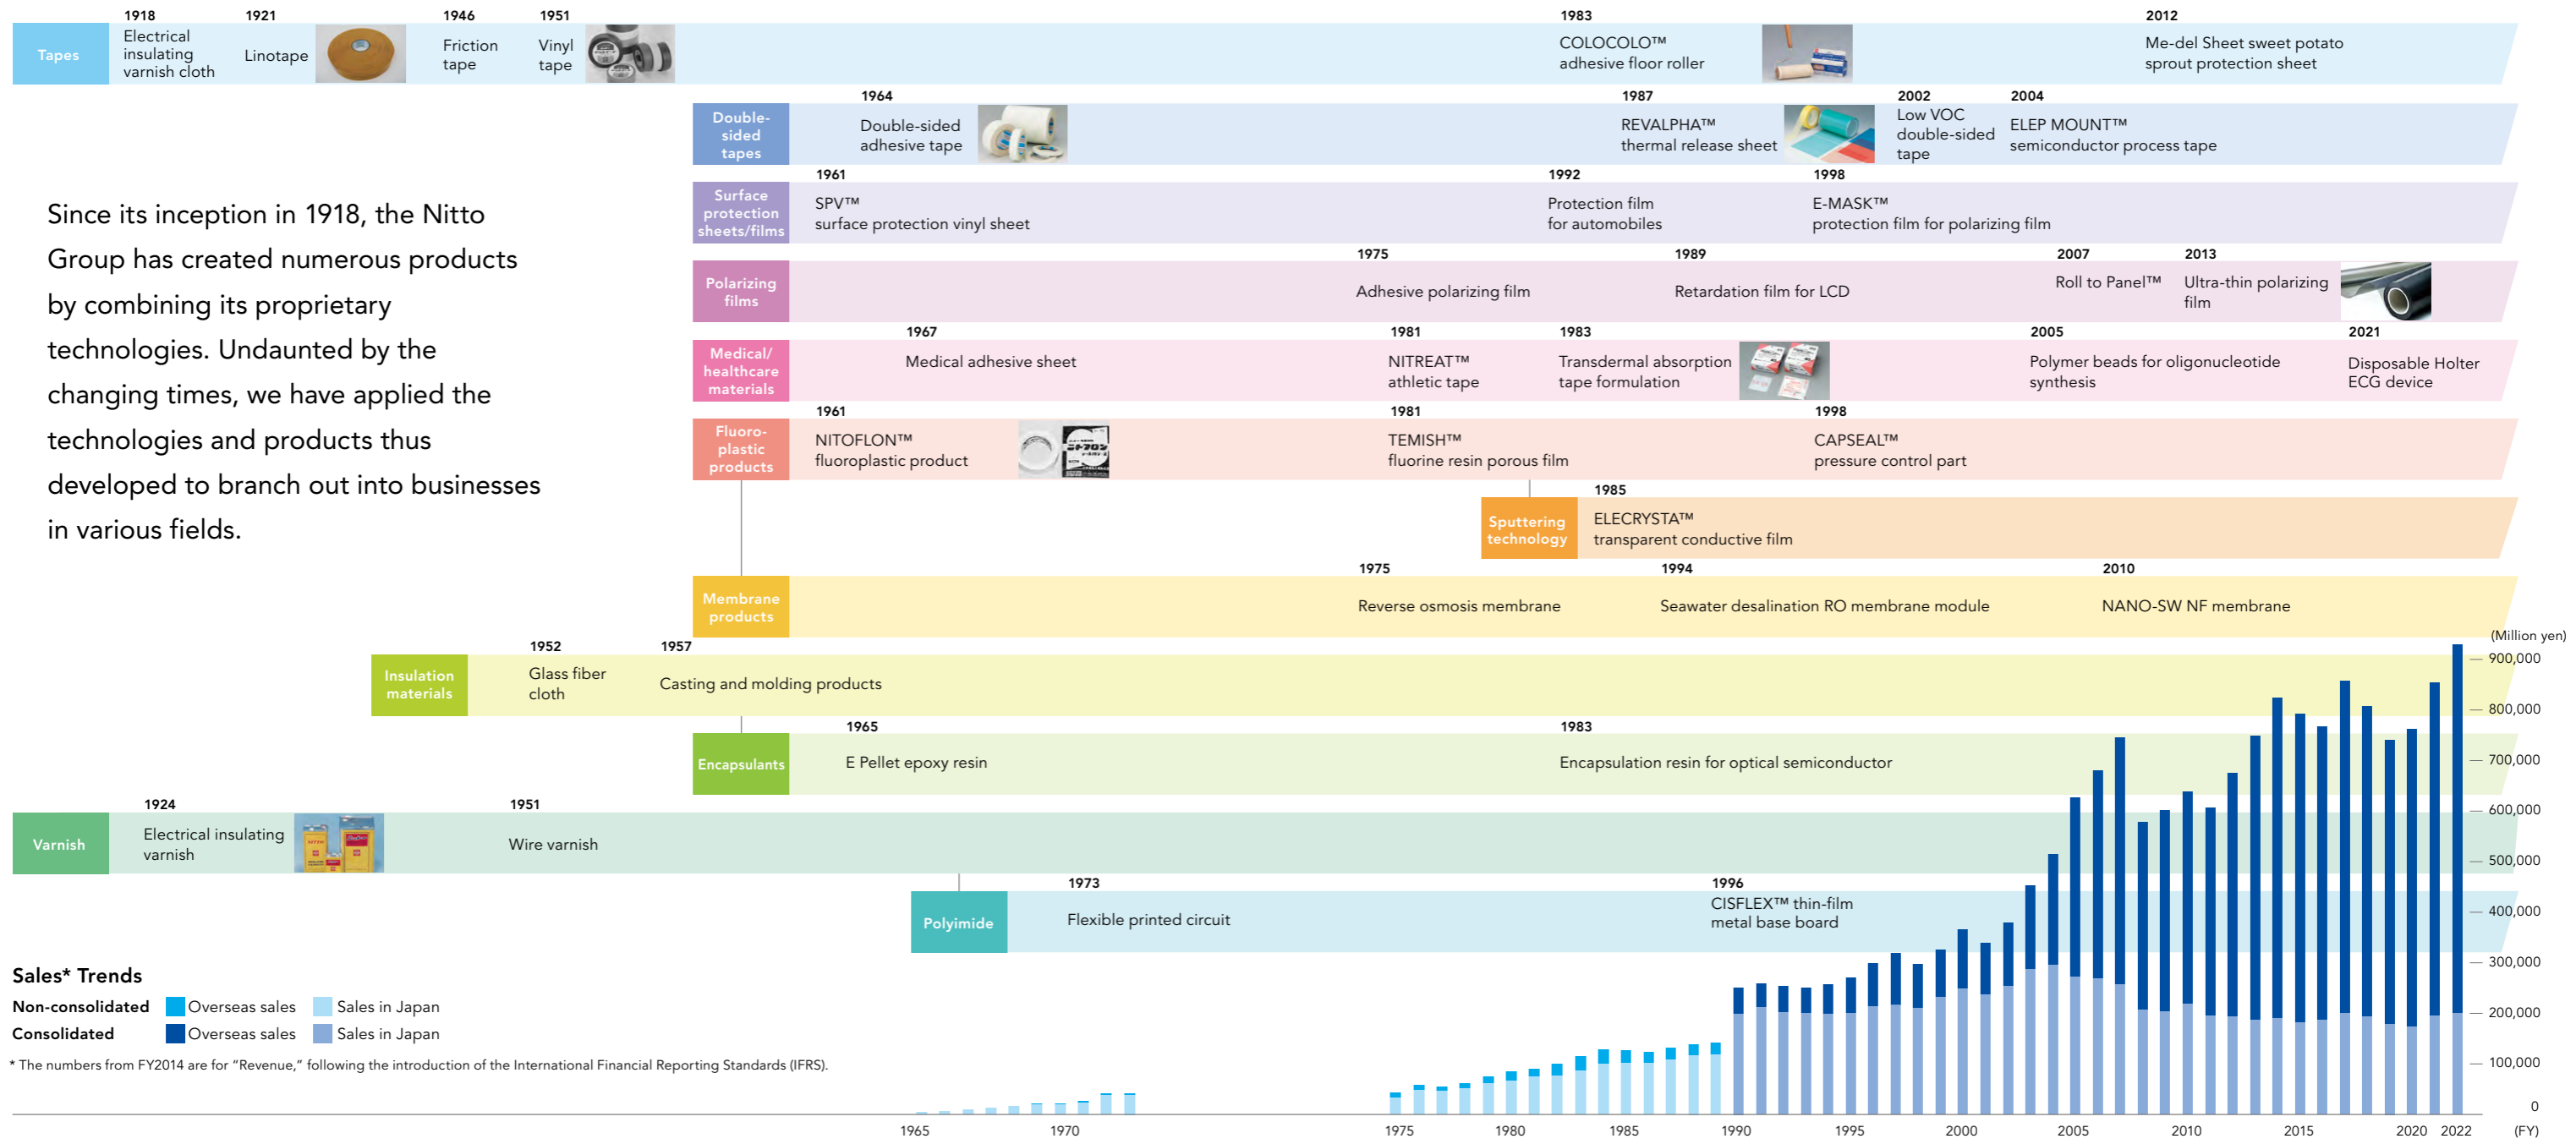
Since its inception in 1918, the Nitto Group has created numerous products by combining its proprietary technologies. Undaunted by the changing times, we have applied the technologies and products thus developed to branch out into businesses in various fields.

Tapes
1918 Electrical insulating varnish cloth
1921 Linotape
1946 Friction tape
1951 Vinyl tape
1983 COLOCOLO™ adhesive floor roller
2012 Me-del Sheet sweet potato sprout protection sheet

Double-sided tapes
1964 Double-sided adhesive tape
1987 REVALPHA™ thermal release sheet
2002 Low VOC double-sided tape
2004 ELEP MOUNT™ semiconductor process tape

Surface protection sheets/films
1961 SPV™ surface protection vinyl sheet
1992 Protection film for automobiles
1998 E-MASK™ protection film for polarizing film

Polarizing films
1975 Adhesive polarizing film
1989 Retardation film for LCD
2007 Roll to Panel™
2013 Ultra-thin polarizing film

Medical/ healthcare materials
1967 Medical adhesive sheet
1981 NITREAT™ athletic tape
1983 Transdermal absorption tape formulation
2005 Polymer beads for oligonucleotide synthesis
2021 Disposable Holter ECG device

Fluoro-plastic products
1961 NITOFLON™ fluoroplastic product
1981 TEMISH™ fluorine resin porous film
1998 CAPSEAL™ pressure control part

Sputtering technology
1985 ELECRYSTA™ transparent conductive film

Membrane products
1975 Reverse osmosis membrane
1994 Seawater desalination RO membrane module
2010 NANO-SW NF membrane

Insulation materials
1952 Glass fiber cloth
1957 Casting and molding products

Encapsulants
1965 E Pellet epoxy resin
1983 Encapsulation resin for optical semiconductor

Varnish
1924 Electrical insulating varnish
1951 Wire varnish

Polyimide
1973 Flexible printed circuit
1996 CISFLEX™ thin-film metal base board

Sales* Trends
Non-consolidated Overseas sales Sales in Japan
Consolidated Overseas sales Sales in Japan
* The numbers from FY2014 are for "Revenue," following the introduction of the International Financial Reporting Standards (IFRS).

(Million yen)
900,000
800,000
700,000
600,000
500,000
400,000
300,000
200,000
100,000
0

1965 1970 1975 1980 1985 1990 1995 2000 2005 2010 2015 2020 2022 (FY)